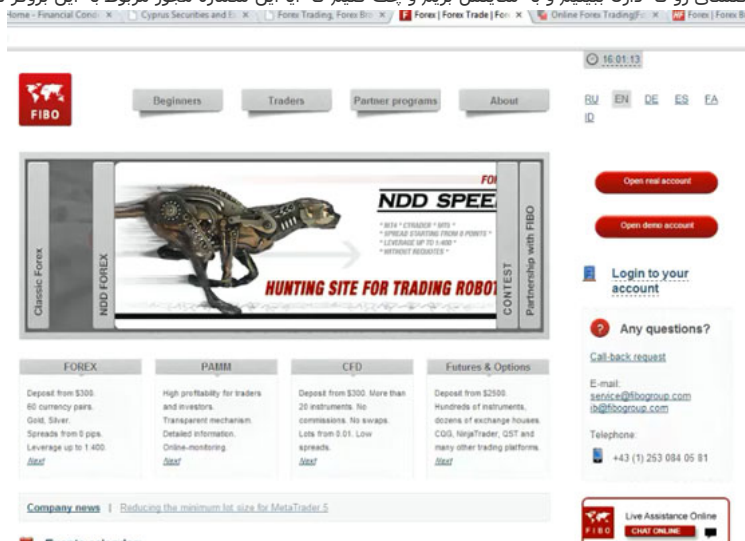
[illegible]

Home - Financial Cond × | Cyprus Securities and E × | Forex Trading, Forex Bro × | Forex | Forex Trade | For × | Online Forex Trading|Fo × | Forex | Forex B

16:01:13

FIBO

Beginners | Traders | Partner programs | About

RU EN DE ES FA ID

Classic Forex

NDD FOREX

NDD SPEE

* MT4 * CTRADER * MT5 *
* SPREAD STARTING FROM 0 POINTS *
* LEVERAGE UP TO 1:400 *
* WITHOUT REQUOTES *

HUNTING SITE FOR TRADING ROBOT

CONTEST

Partnership with FIBO

Open real account

Open demo account

Login to your account

Any questions?

Call-back request

E-mail:
service@fibogroup.com
ib@fibogroup.com

Telephone:

+43 (1) 253 084 05 81

FOREX

Deposit from $300.
60 currency pairs.
Gold, Silver.
Spreads from 0 pips.
Leverage up to 1:400.
Next

PAMM

High profitability for traders and investors.
Transparent mechanism.
Detailed information.
Online-monitoring.
Next

CFD

Deposit from $300. More than 20 instruments. No commissions. No swaps. Lots from 0.01. Low spreads.
Next

Futures & Options

Deposit from $2500.
Hundreds of instruments, dozens of exchange houses. CQG, NinjaTrader, QST and many other trading platforms.
Next

Company news | Reducing the minimum lot size for MetaTrader 5

Live Assistance Online
CHAT ONLINE